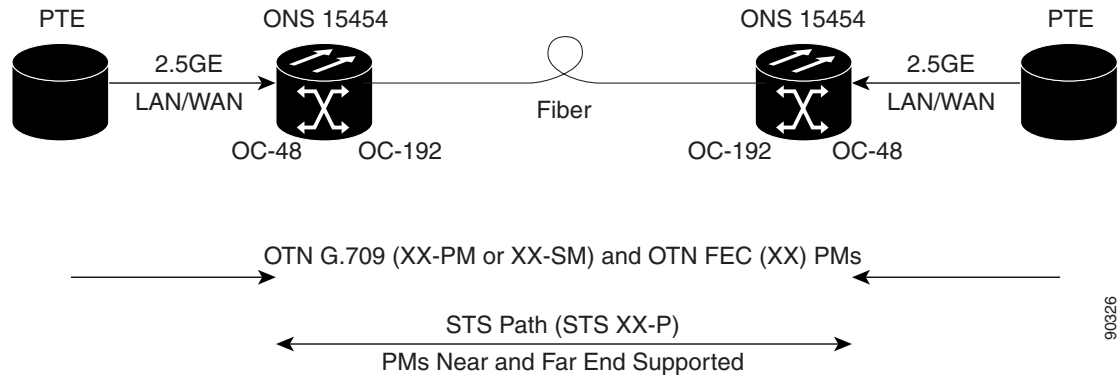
PTE

ONS 15454

ONS 15454

PTE

2.5GE

LAN/WAN

Fiber

2.5GE

LAN/WAN

OC-48

OC-192

OC-192

OC-48

OTN G.709 (XX-PM or XX-SM) and OTN FEC (XX) PMs

STS Path (STS XX-P)

PMs Near and Far End Supported

90326